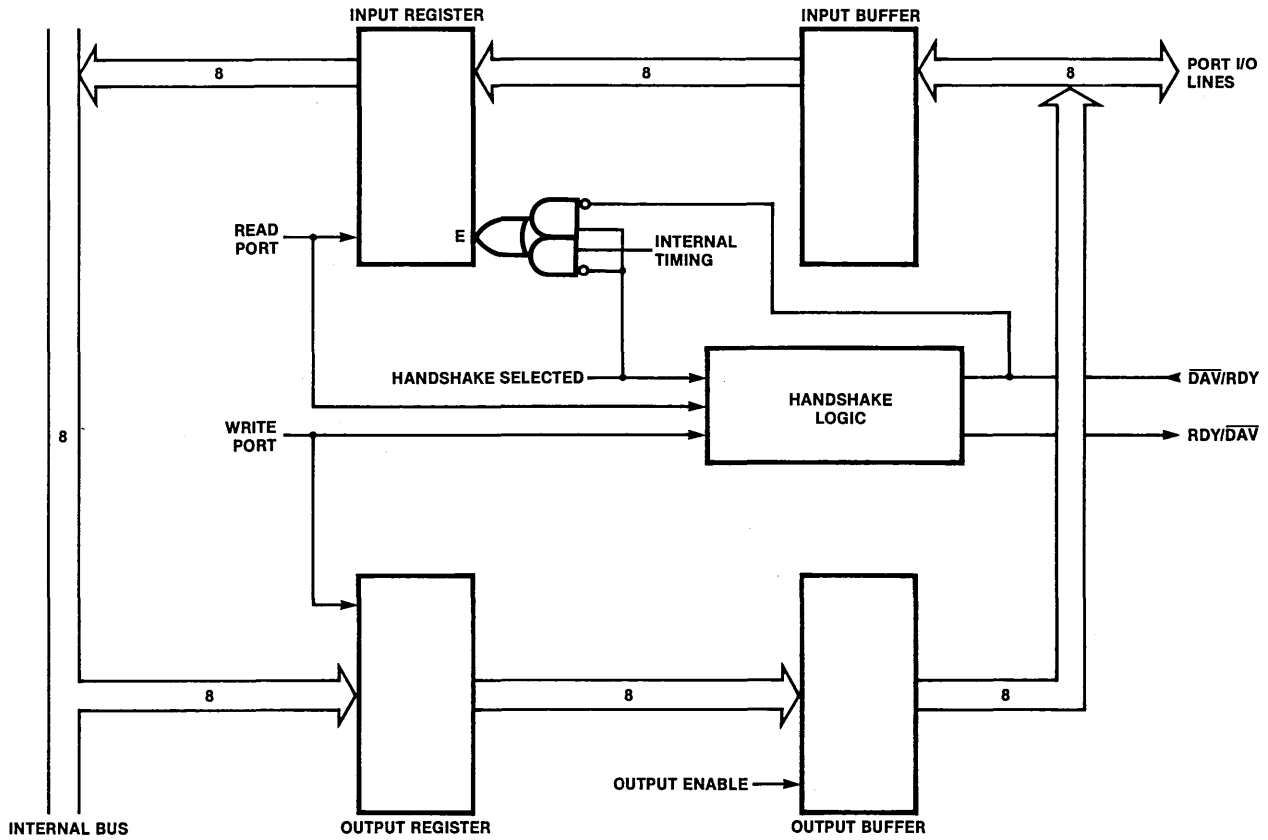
INPUT REGISTER

INPUT BUFFER

8

8

8

PORT I/O LINES

E

READ PORT

INTERNAL TIMING

HANDSHAKE SELECTED

HANDSHAKE LOGIC

$\overline{DAV}$/RDY

8

WRITE PORT

RDY/$\overline{DAV}$

8

8

8

OUTPUT ENABLE

INTERNAL BUS

OUTPUT REGISTER

OUTPUT BUFFER